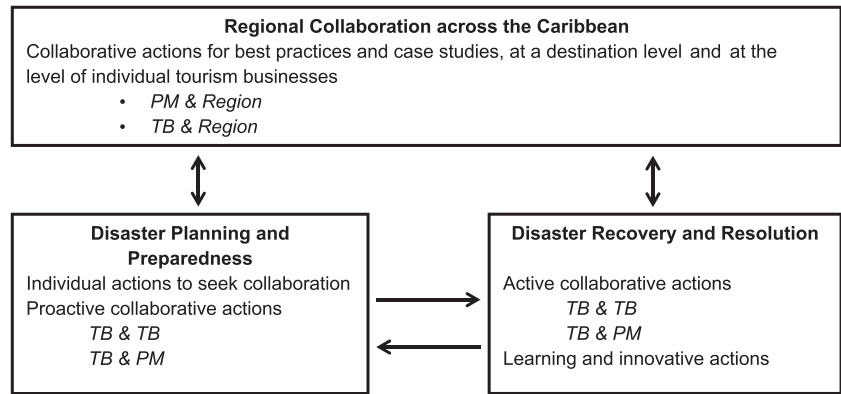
**Regional Collaboration across the Caribbean**

Collaborative actions for best practices and case studies, at a destination level and at the level of individual tourism businesses

- *PM & Region*
- *TB & Region*

**Disaster Planning and Preparedness**

Individual actions to seek collaboration

Proactive collaborative actions

*TB & TB*

*TB & PM*

**Disaster Recovery and Resolution**

Active collaborative actions

*TB & TB*

*TB & PM*

Learning and innovative actions